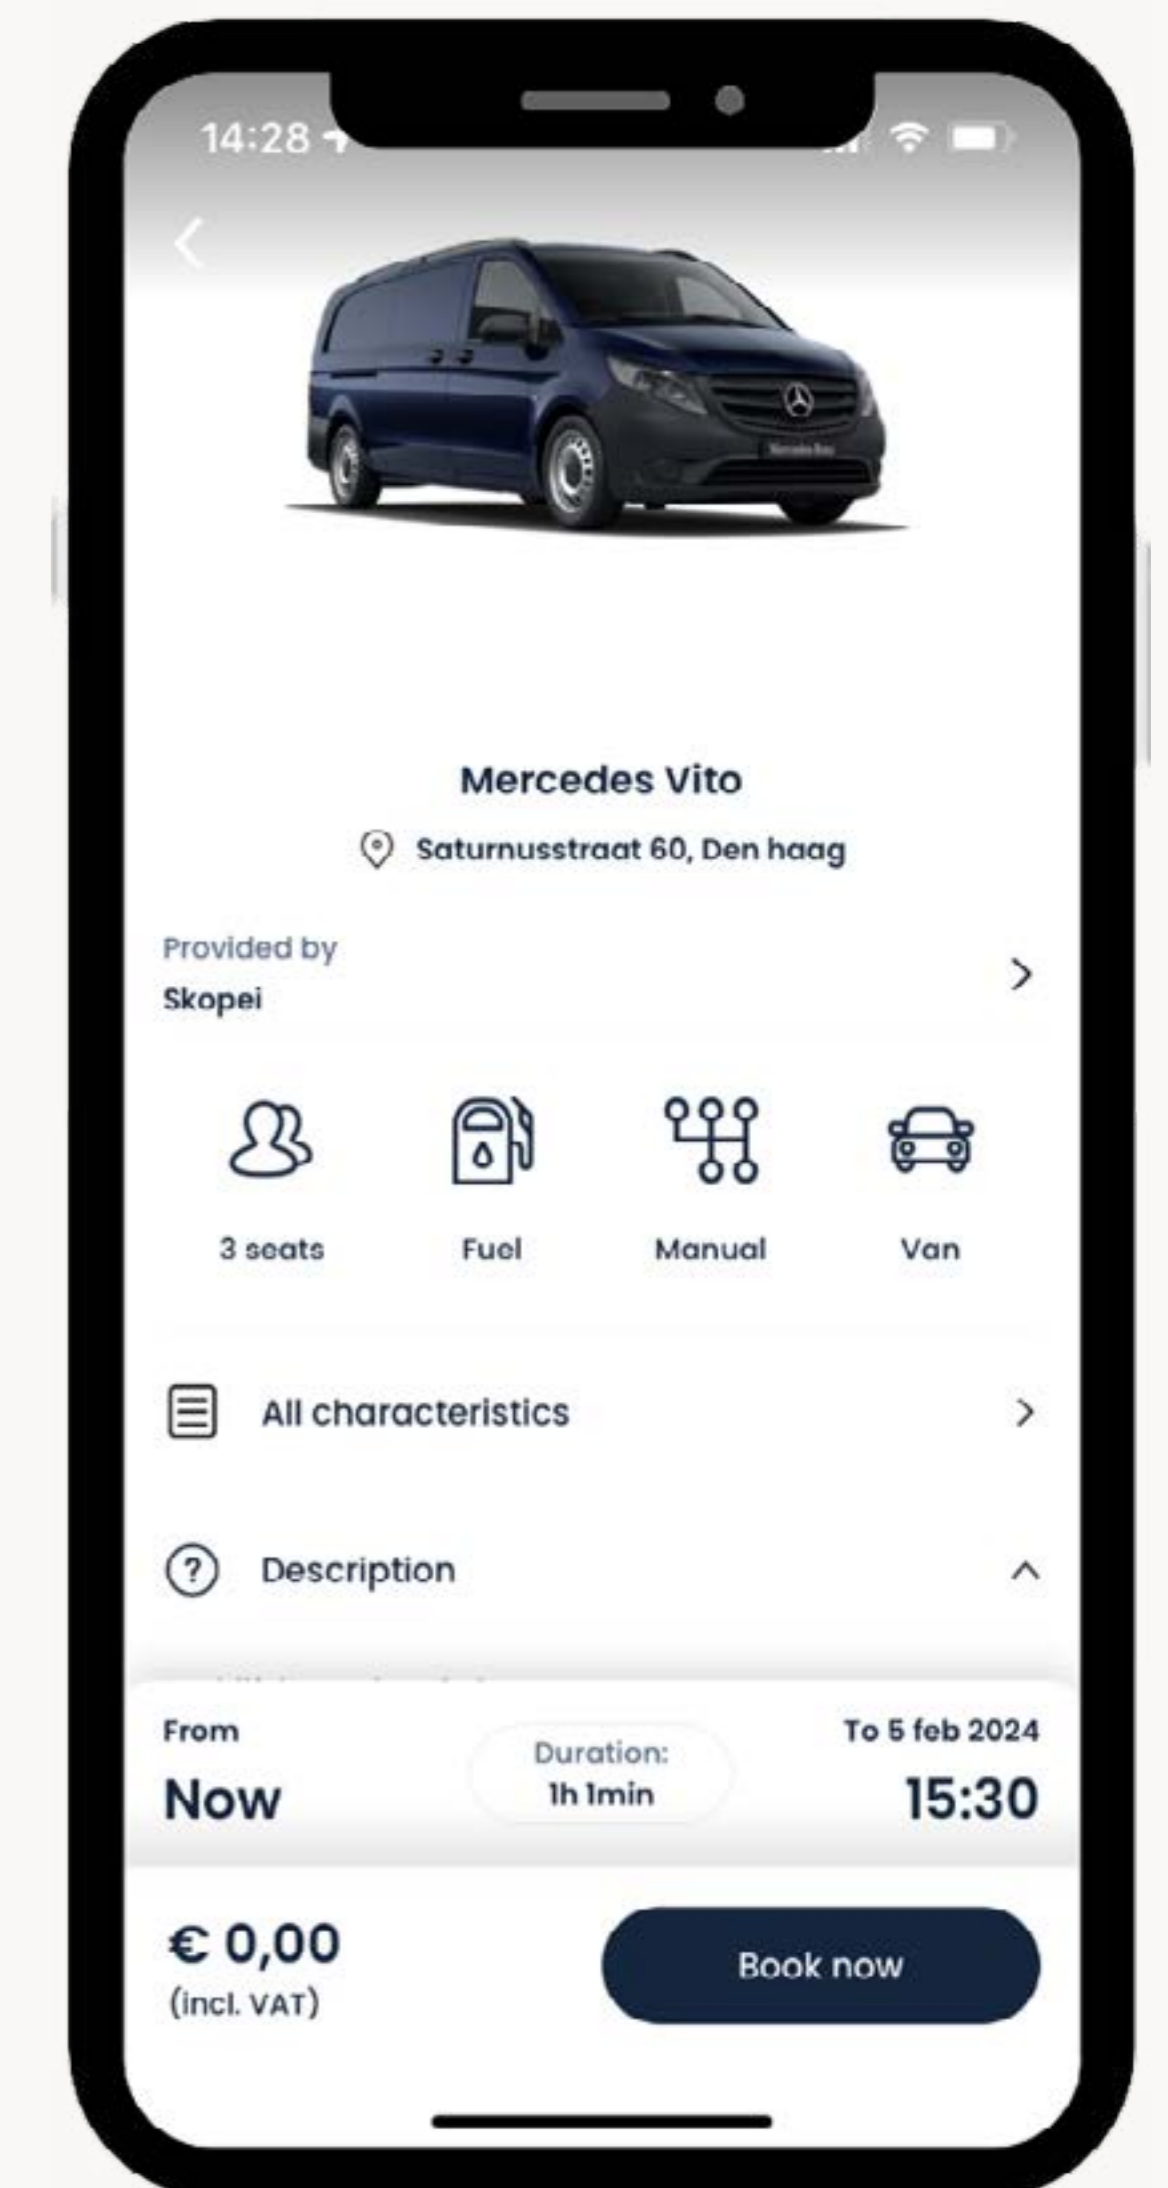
14:28

Mercedes Vito

Saturnusstraat 60, Den haag

Provided by
Skopei

3 seats

Fuel

Manual

Van

All characteristics

Description

From
Now

Duration:
1h 1min

To 5 feb 2024
15:30

€ 0,00
(incl. VAT)

Book now